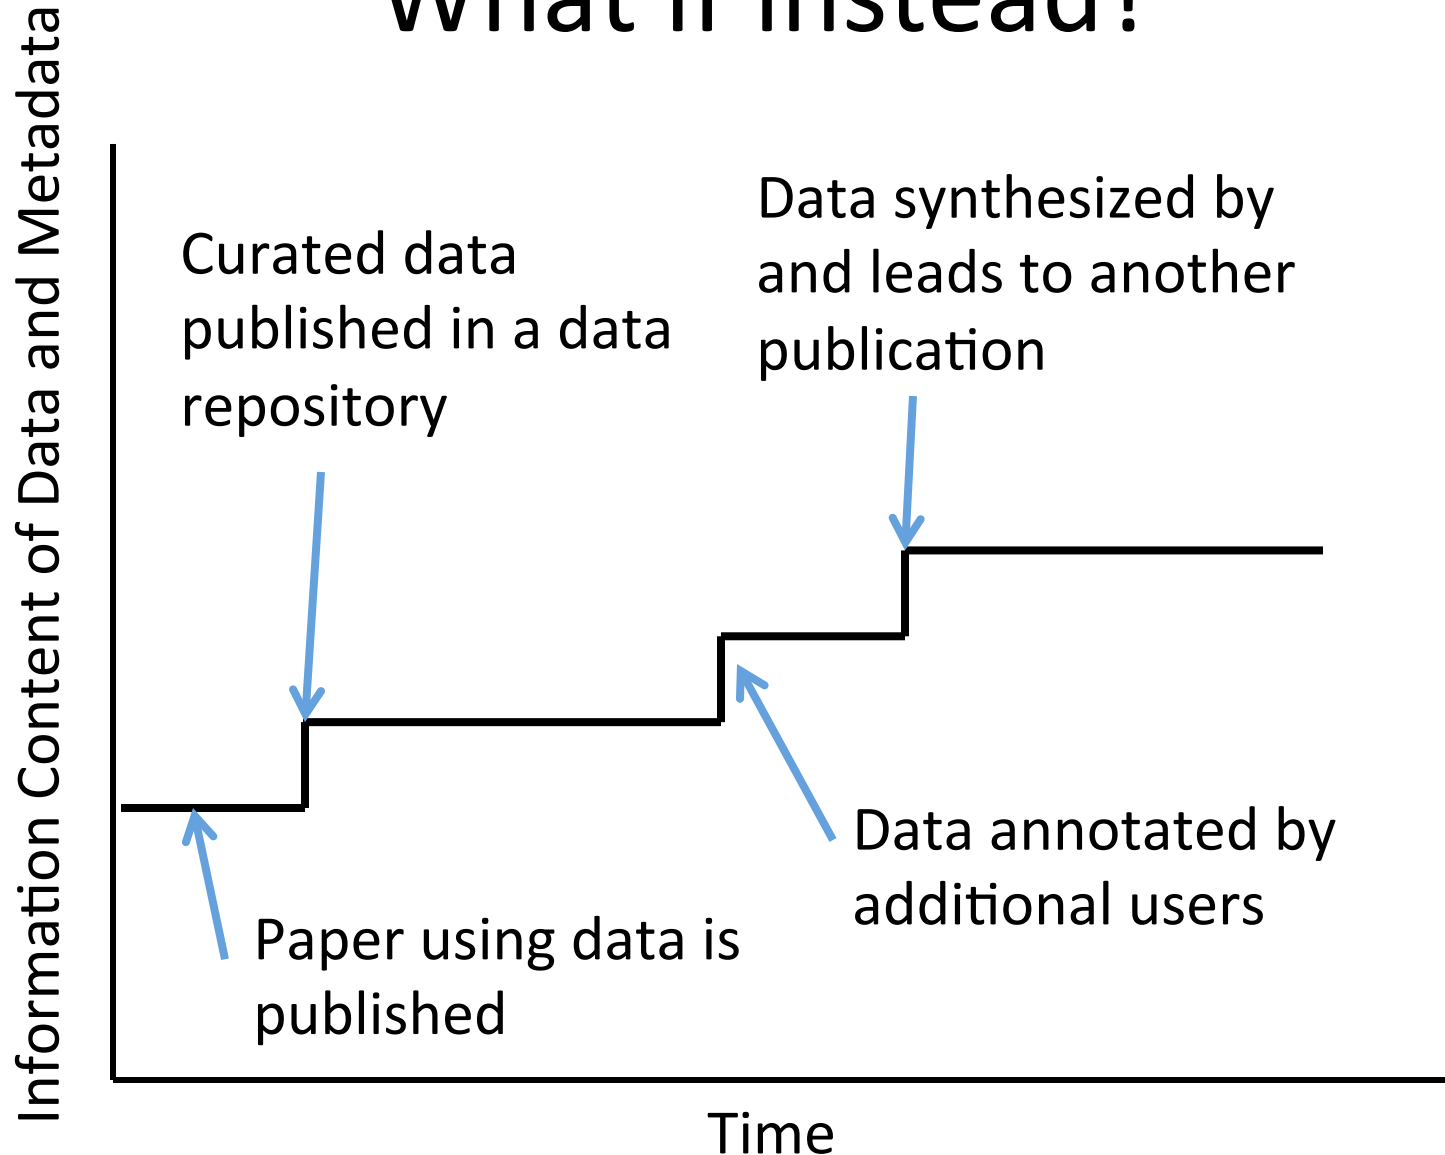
What if instead?

Information Content of Data and Metadata

Curated data published in a data repository

Data synthesized by and leads to another publication

Data annotated by additional users

Paper using data is published

Time